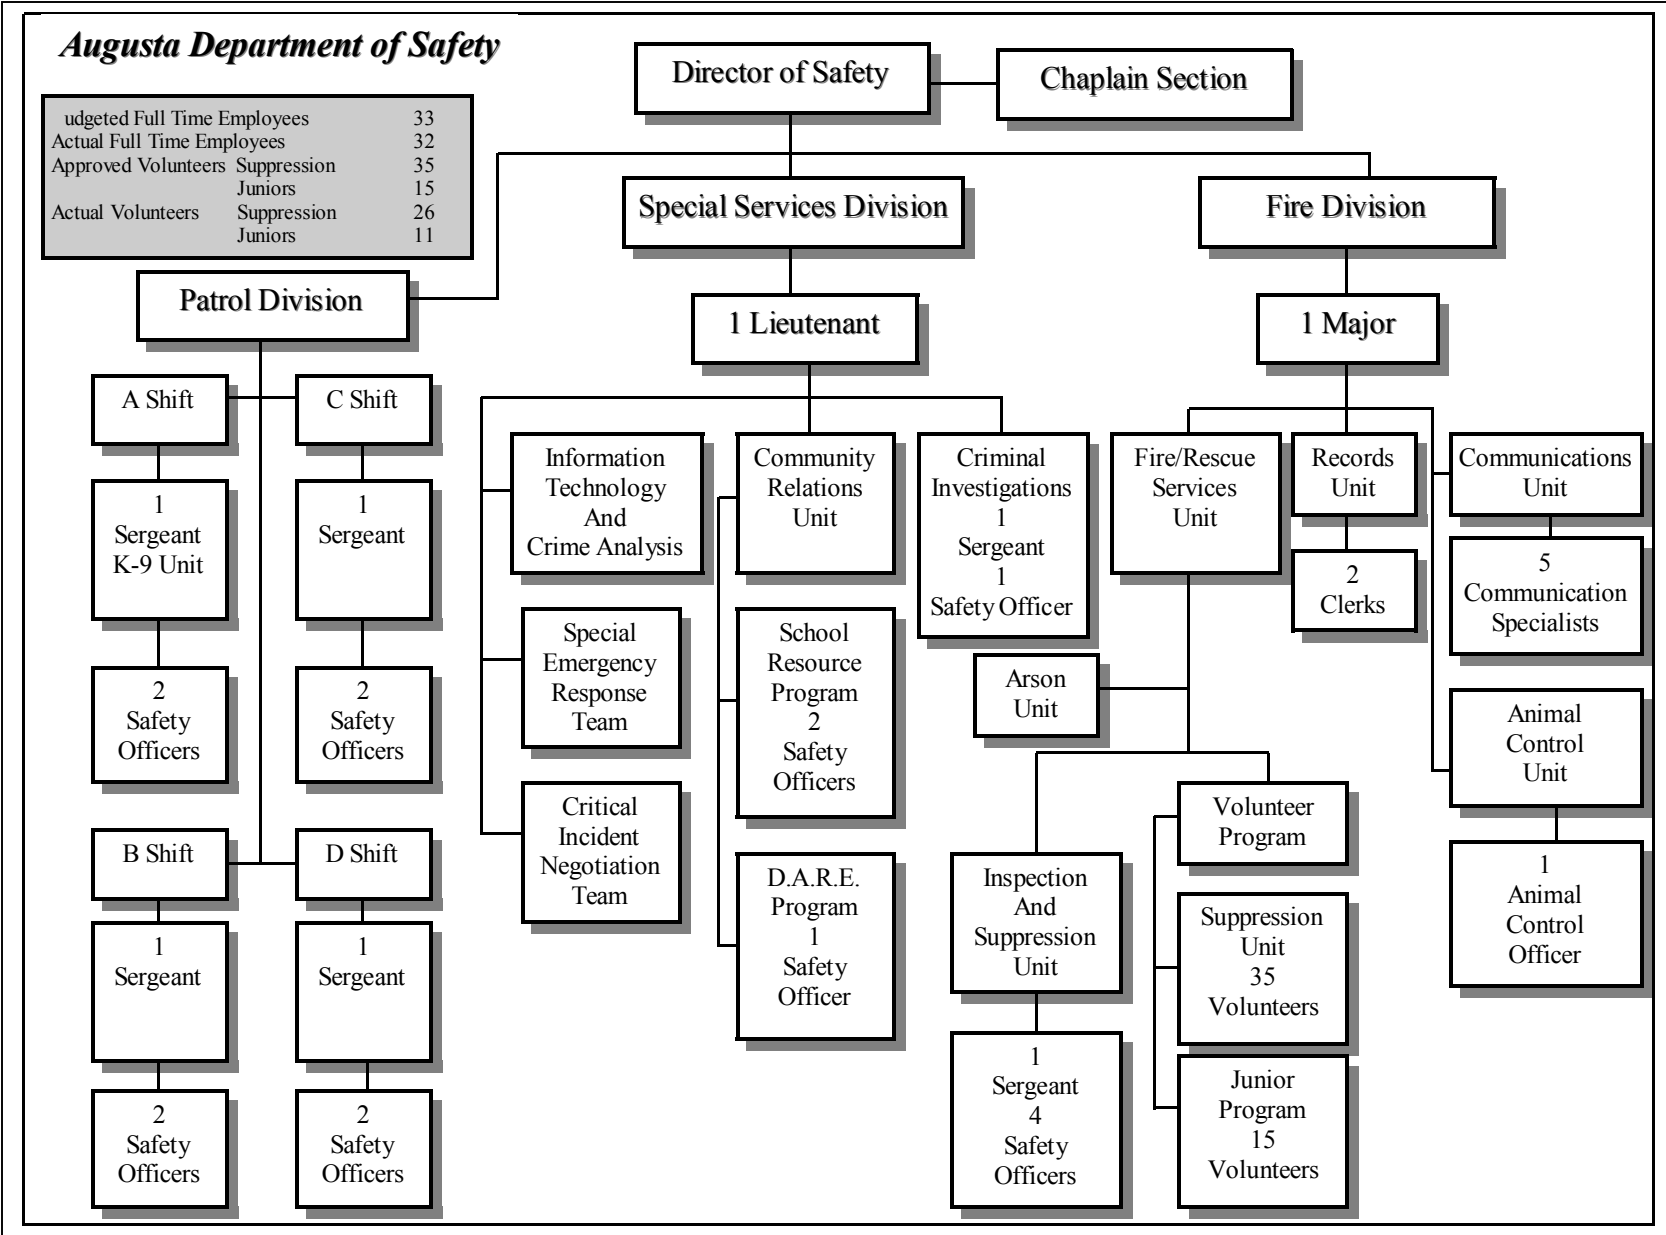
Augusta Department of Safety

udgeted Full Time Employees 33
Actual Full Time Employees 32
Approved Volunteers Suppression 35
Juniors 15
Actual Volunteers Suppression 26
Juniors 11

Director of Safety

Chaplain Section

Special Services Division

Fire Division

Patrol Division

1 Lieutenant

1 Major

A Shift

C Shift

1 Sergeant K-9 Unit

1 Sergeant

2 Safety Officers

2 Safety Officers

B Shift

D Shift

1 Sergeant

1 Sergeant

2 Safety Officers

2 Safety Officers

Information Technology And Crime Analysis

Special Emergency Response Team

Critical Incident Negotiation Team

Community Relations Unit

School Resource Program 2 Safety Officers

D.A.R.E. Program 1 Safety Officer

Criminal Investigations 1 Sergeant 1 Safety Officer

Arson Unit

Fire/Rescue Services Unit

Records Unit

2 Clerks

Communications Unit

5 Communication Specialists

Animal Control Unit

1 Animal Control Officer

Inspection And Suppression Unit

1 Sergeant 4 Safety Officers

Volunteer Program

Suppression Unit 35 Volunteers

Junior Program 15 Volunteers